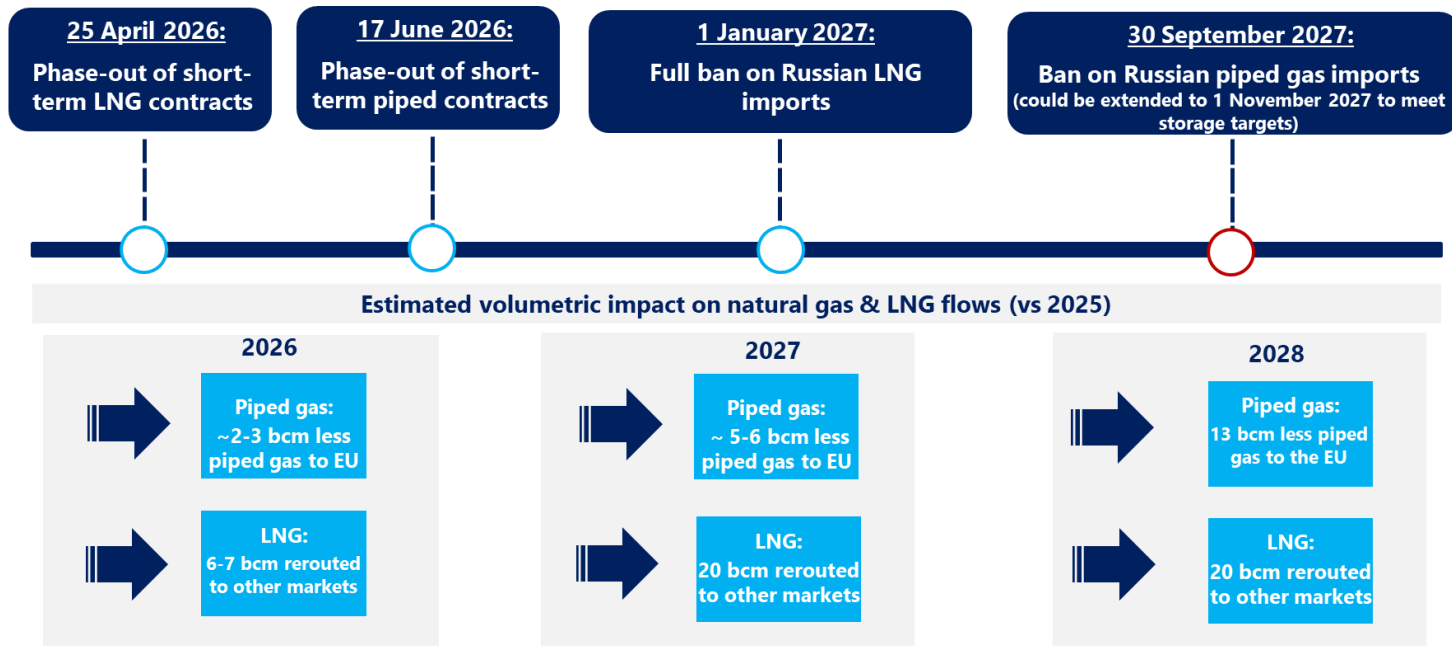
25 April 2026:
Phase-out of short-term LNG contracts

17 June 2026:
Phase-out of short-term piped contracts

1 January 2027:
Full ban on Russian LNG imports

30 September 2027:
Ban on Russian piped gas imports
(could be extended to 1 November 2027 to meet storage targets)

Estimated volumetric impact on natural gas & LNG flows (vs 2025)

2026

Piped gas:
~2-3 bcm less piped gas to EU

LNG:
6-7 bcm rerouted to other markets

2027

Piped gas:
~ 5-6 bcm less piped gas to EU

LNG:
20 bcm rerouted to other markets

2028

Piped gas:
13 bcm less piped gas to the EU

LNG:
20 bcm rerouted to other markets